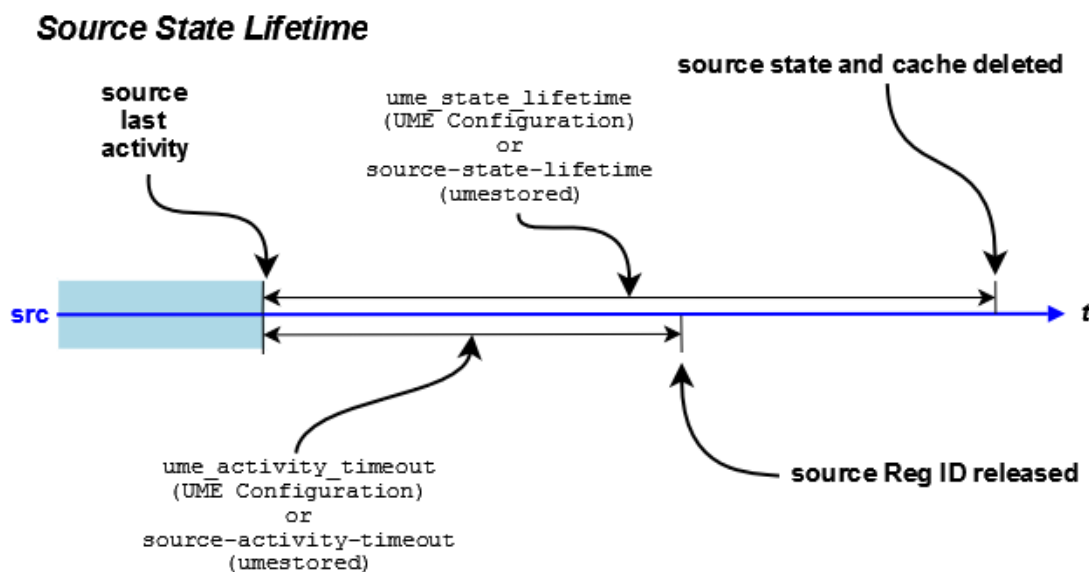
Source State Lifetime

source state and cache deleted

source last activity

ume_state_lifetime (UME Configuration) or source-state-lifetime (umestored)

src

t

ume_activity_timeout (UME Configuration) or source-activity-timeout (umestored)

source Reg ID released